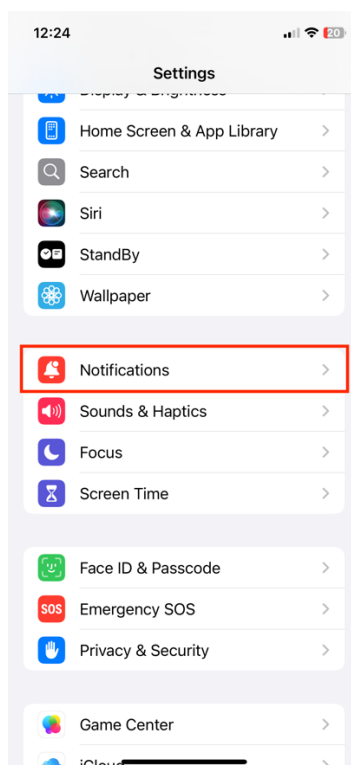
12:24
20

Settings

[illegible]

Home Screen & App Library

Search

Siri

StandBy

Wallpaper

Notifications

Sounds & Haptics

Focus

Screen Time

Face ID & Passcode

SOS
Emergency SOS

Privacy & Security

Game Center

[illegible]